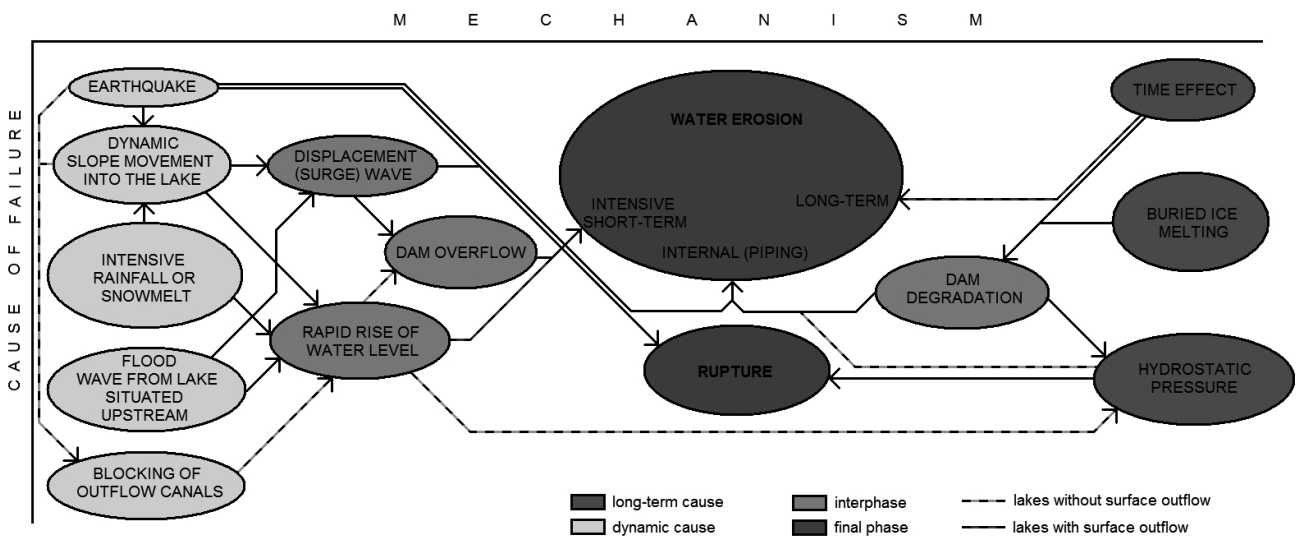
M E C H A N I S M

CAUSE OF FAILURE

EARTHQUAKE

DYNAMIC SLOPE MOVEMENT INTO THE LAKE

INTENSIVE RAINFALL OR SNOWMELT

FLOOD WAVE FROM LAKE SITUATED UPSTREAM

BLOCKING OF OUTFLOW CANALS

DISPLACEMENT (SURGE) WAVE

DAM OVERFLOW

RAPID RISE OF WATER LEVEL

WATER EROSION

INTENSIVE SHORT-TERM

LONG-TERM

INTERNAL (PIPING)

RUPTURE

TIME EFFECT

BURIED ICE MELTING

DAM DEGRADATION

HYDROSTATIC PRESSURE

long-term cause
dynamic cause
interphase
final phase
lakes without surface outflow
lakes with surface outflow